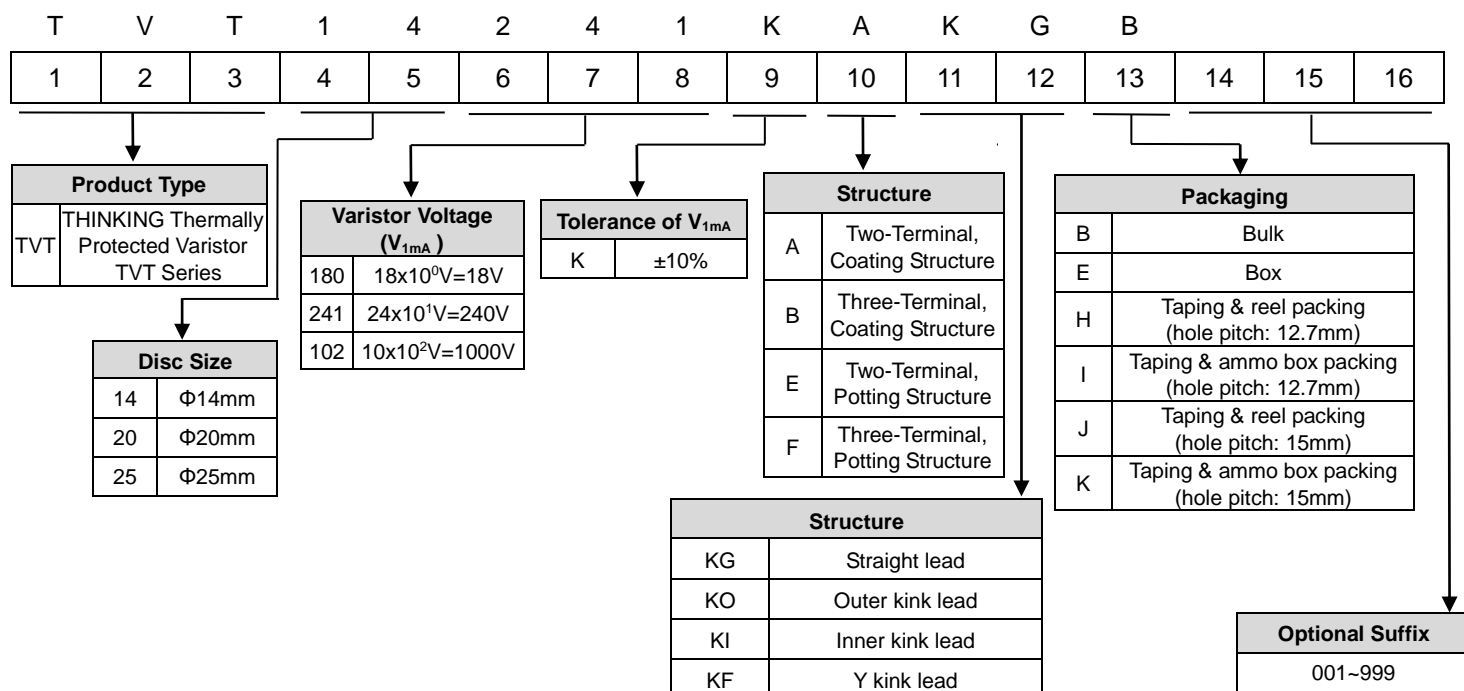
T V T 1 4 2 4 1 K A K G B

| 1 | 2 | 3 | 4 | 5 | 6 | 7 | 8 | 9 | 10 | 11 | 12 | 13 | 14 | 15 | 16 |
|---|---|---|---|---|---|---|---|---|---|---|---|---|---|---|---|

| Product Type | |
|---|---|
| TVT | THINKING Thermally Protected Varistor TVT Series |

| Disc Size | |
|---|---|
| 14 | Φ14mm |
| 20 | Φ20mm |
| 25 | Φ25mm |

| Varistor Voltage ($V_{1mA}$ ) | |
|---|---|
| 180 | $18x10^0V=18V$ |
| 241 | $24x10^1V=240V$ |
| 102 | $10x10^2V=1000V$ |

| Tolerance of $V_{1mA}$ | |
|---|---|
| K | ±10% |

| Structure | |
|---|---|
| A | Two-Terminal, Coating Structure |
| B | Three-Terminal, Coating Structure |
| E | Two-Terminal, Potting Structure |
| F | Three-Terminal, Potting Structure |

| Packaging | |
|---|---|
| B | Bulk |
| E | Box |
| H | Taping & reel packing (hole pitch: 12.7mm) |
| I | Taping & ammo box packing (hole pitch: 12.7mm) |
| J | Taping & reel packing (hole pitch: 15mm) |
| K | Taping & ammo box packing (hole pitch: 15mm) |

| Structure | |
|---|---|
| KG | Straight lead |
| KO | Outer kink lead |
| KI | Inner kink lead |
| KF | Y kink lead |

| Optional Suffix |
|---|
| 001~999 |